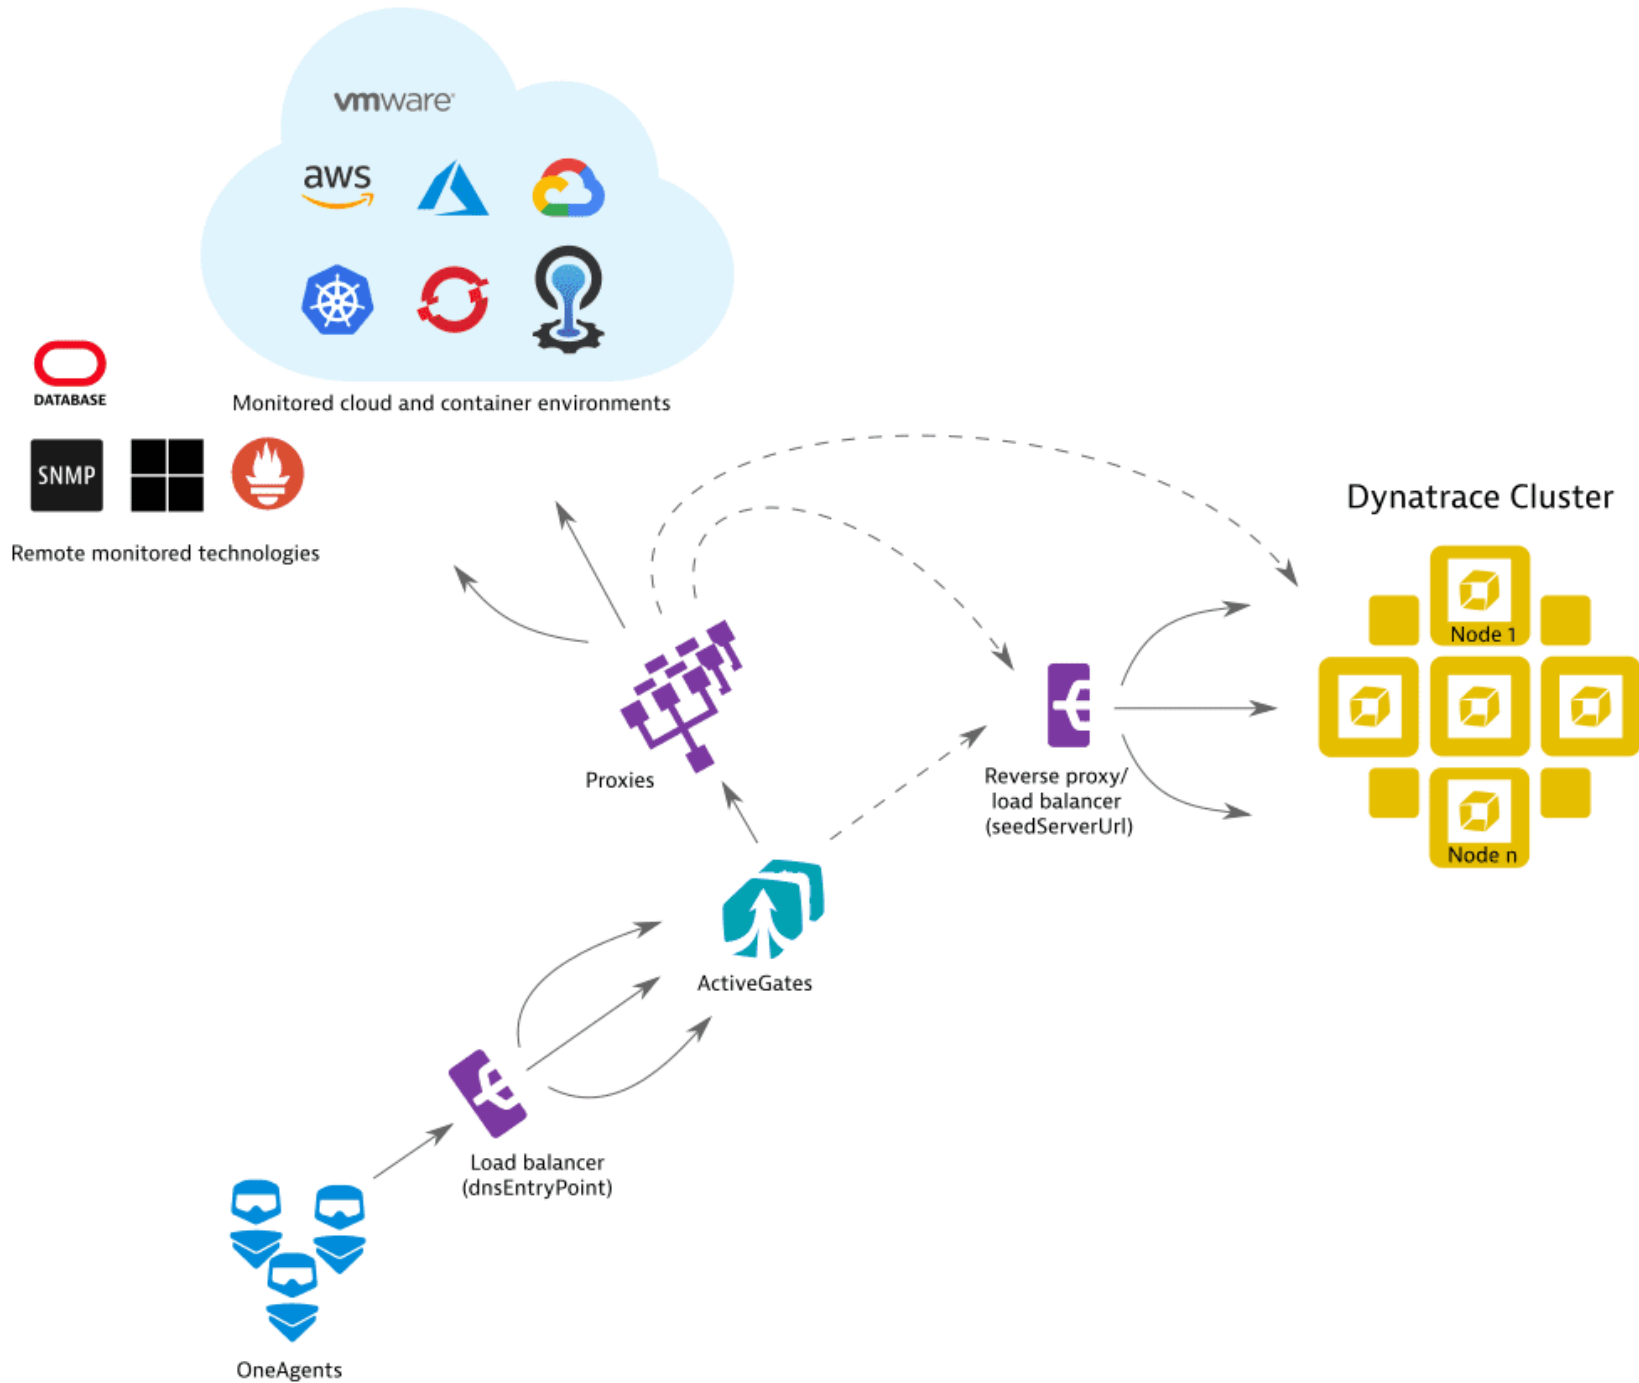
vmware

aws

Monitored cloud and container environments

DATABASE

SNMP

Remote monitored technologies

Dynatrace Cluster

Node 1

Node n

Proxies

Reverse proxy/ load balancer (seedServerUrl)

ActiveGates

Load balancer (dnsEntryPoint)

OneAgents